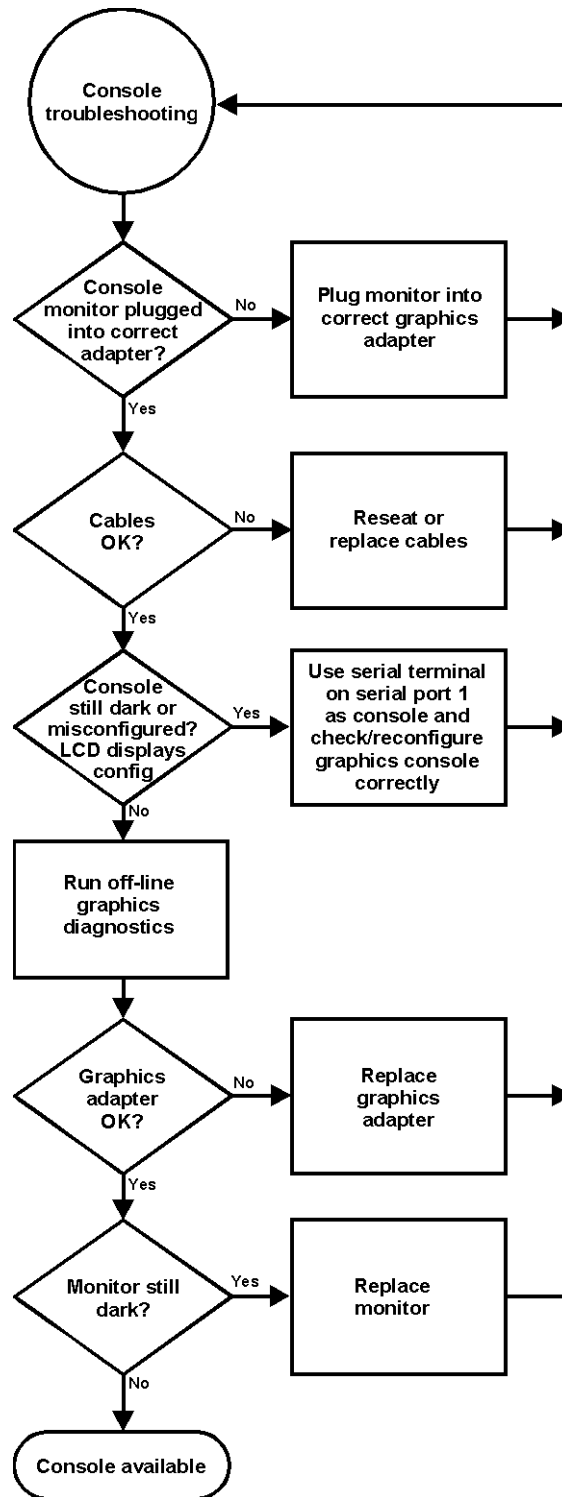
Console troubleshooting

Console monitor plugged into correct adapter?

No

Plug monitor into correct graphics adapter

Yes

Cables OK?

No

Reseat or replace cables

Yes

Console still dark or misconfigured? LCD displays config

Yes

Use serial terminal on serial port 1 as console and check/reconfigure graphics console correctly

No

Run off-line graphics diagnostics

Graphics adapter OK?

No

Replace graphics adapter

Yes

Monitor still dark?

Yes

Replace monitor

No

Console available